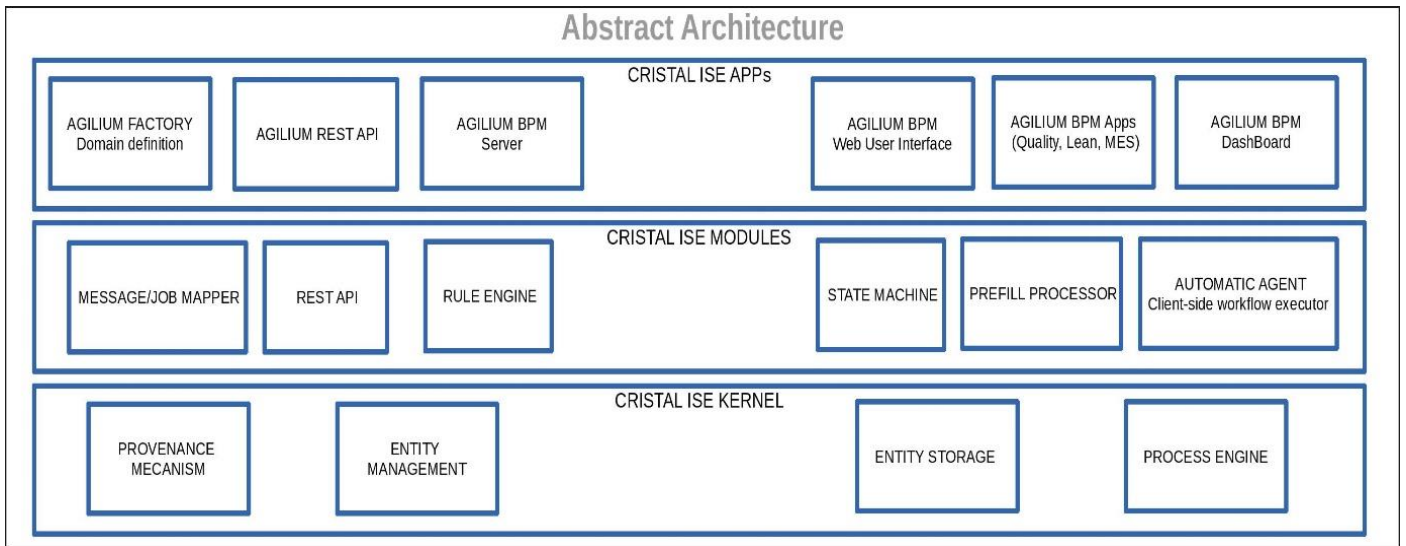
Abstract Architecture

CRISTAL ISE APPs

AGILIUM FACTORY
Domain definition

AGILIUM REST API

AGILIUM BPM
Server

AGILIUM BPM
Web User Interface

AGILIUM BPM Apps
(Quality, Lean, MES)

AGILIUM BPM
DashBoard

CRISTAL ISE MODULES

MESSAGE/JOB MAPPER

REST API

RULE ENGINE

STATE MACHINE

PREFILL PROCESSOR

AUTOMATIC AGENT
Client-side workflow executor

CRISTAL ISE KERNEL

PROVENANCE
MECANISM

ENTITY
MANAGEMENT

ENTITY STORAGE

PROCESS ENGINE